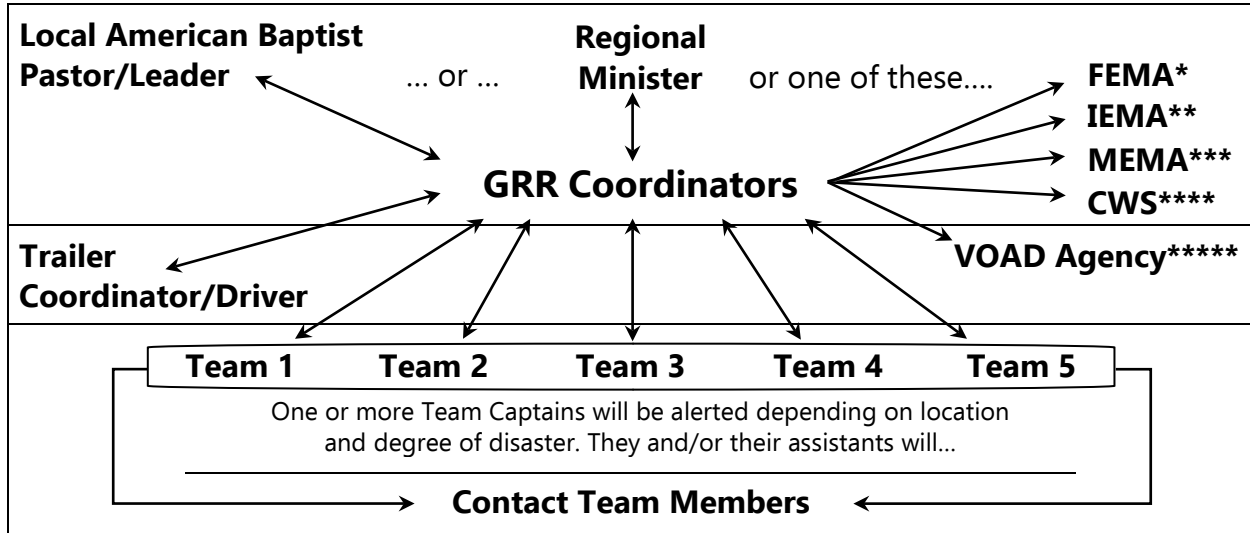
Local American Baptist Pastor/Leader

... or ...

Regional Minister

or one of these....

FEMA*
IEMA**
MEMA***
CWS****

GRR Coordinators

Trailer Coordinator/Driver

VOAD Agency*****

Team 1
Team 2
Team 3
Team 4
Team 5

One or more Team Captains will be alerted depending on location and degree of disaster. They and/or their assistants will...

Contact Team Members